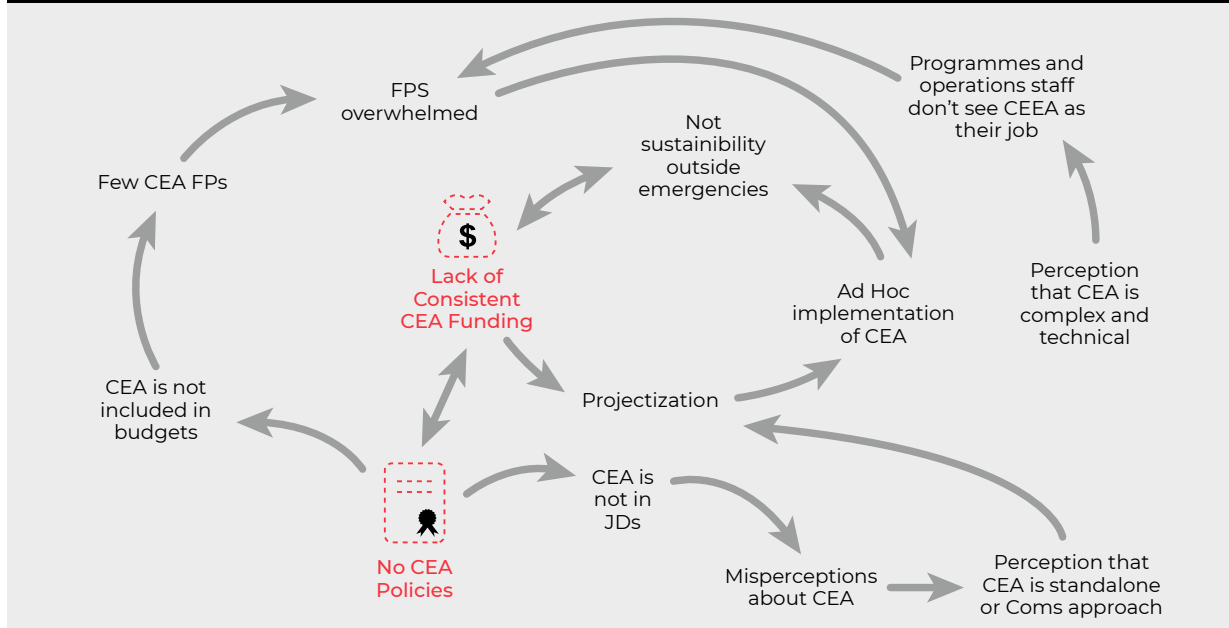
FPS overwhelmed

Programmes and operations staff don't see CEEA as their job

Not sustainibility outside emergencies

Few CEA FPs

$

Lack of Consistent CEA Funding

Ad Hoc implementation of CEA

Perception that CEA is complex and technical

CEA is not included in budgets

Projectization

No CEA Policies

CEA is not in JDs

Misperceptions about CEA

Perception that CEA is standalone or Coms approach